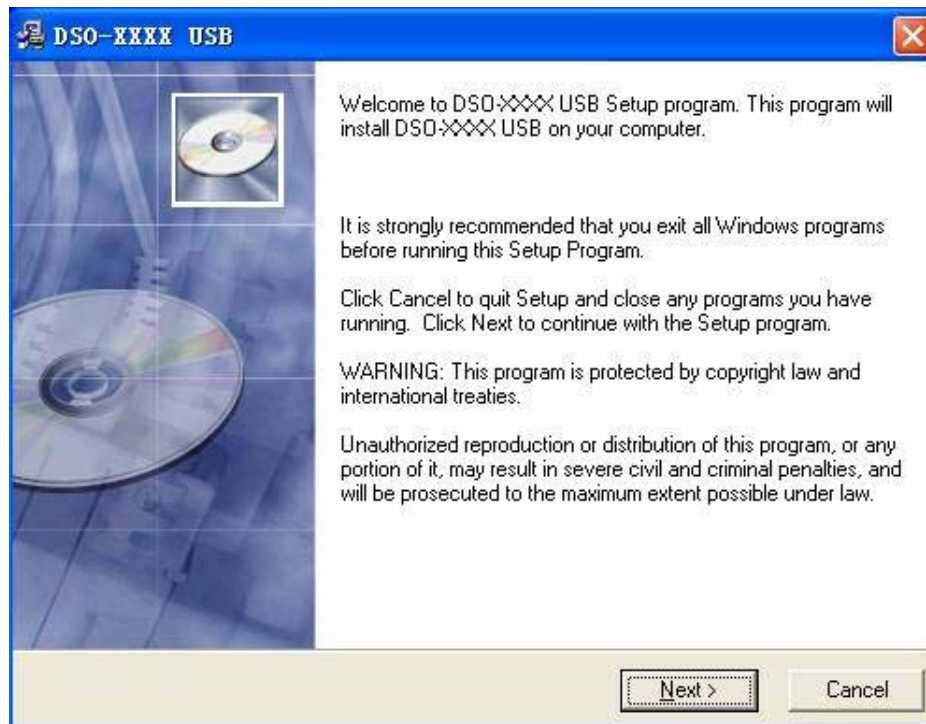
DSO-XXXX USB

Welcome to DSO-XXXX USB Setup program. This program will install DSO-XXXX USB on your computer.

It is strongly recommended that you exit all Windows programs before running this Setup Program.

Click Cancel to quit Setup and close any programs you have running. Click Next to continue with the Setup program.

WARNING: This program is protected by copyright law and international treaties.

Unauthorized reproduction or distribution of this program, or any portion of it, may result in severe civil and criminal penalties, and will be prosecuted to the maximum extent possible under law.

Next >

Cancel